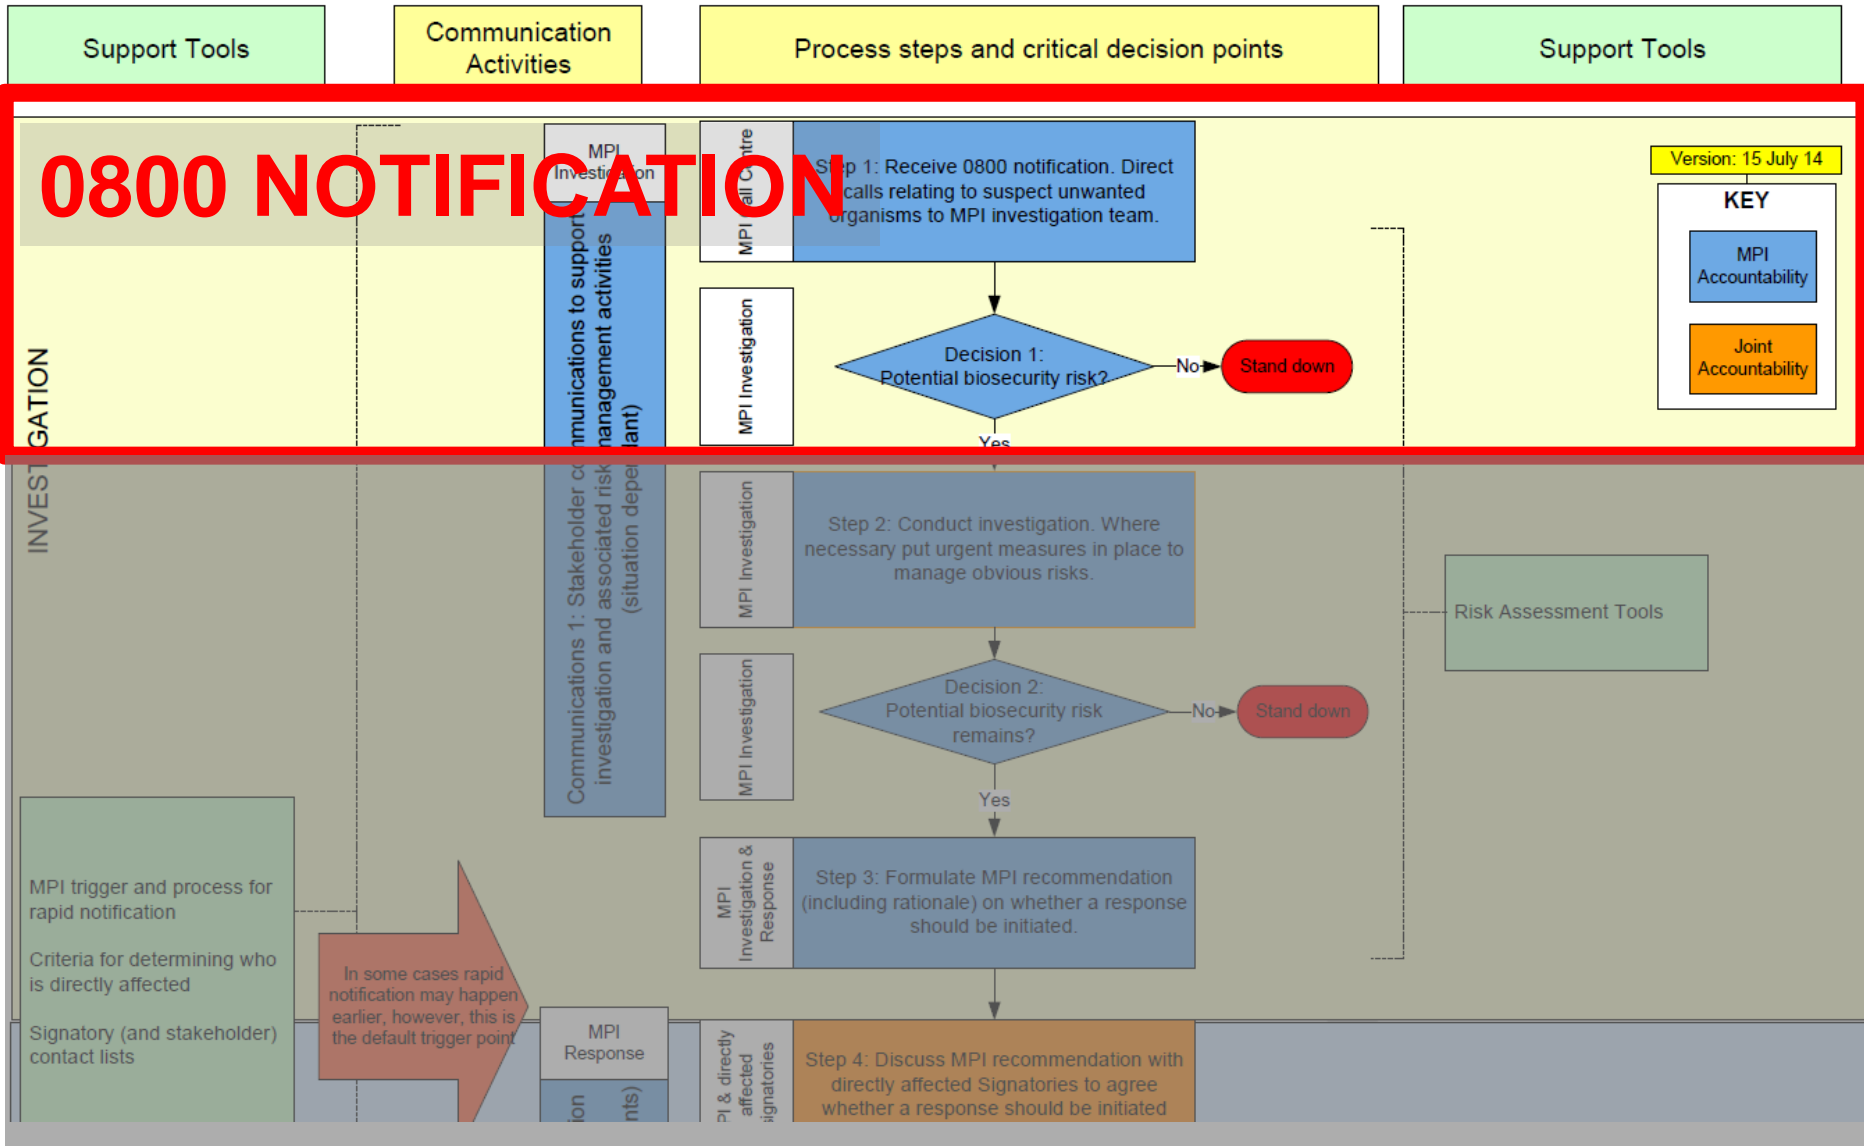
Support Tools

Communication Activities

Process steps and critical decision points

Support Tools

0800 NOTIFICATION

MPI Investigation

Communications 1: Stakeholder communications to support investigation and associated risk management activities (situation dependant)

MPI Call Centre

Step 1: Receive 0800 notification. Direct calls relating to suspect unwanted organisms to MPI investigation team.

Version: 15 July 14

KEY

MPI Accountability

Joint Accountability

MPI Investigation

Decision 1: Potential biosecurity risk?

No

Stand down

Yes

INVESTIGATION

MPI Investigation

Step 2: Conduct investigation. Where necessary put urgent measures in place to manage obvious risks.

Risk Assessment Tools

MPI Investigation

Decision 2: Potential biosecurity risk remains?

No

Stand down

Yes

MPI Investigation & Response

Step 3: Formulate MPI recommendation (including rationale) on whether a response should be initiated.

MPI trigger and process for rapid notification

Criteria for determining who is directly affected

Signatory (and stakeholder) contact lists

In some cases rapid notification may happen earlier, however, this is the default trigger point

MPI Response

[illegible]ion

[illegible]nts)

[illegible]PI & directly affected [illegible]ignatories

Step 4: Discuss MPI recommendation with directly affected Signatories to agree whether a response should be initiated